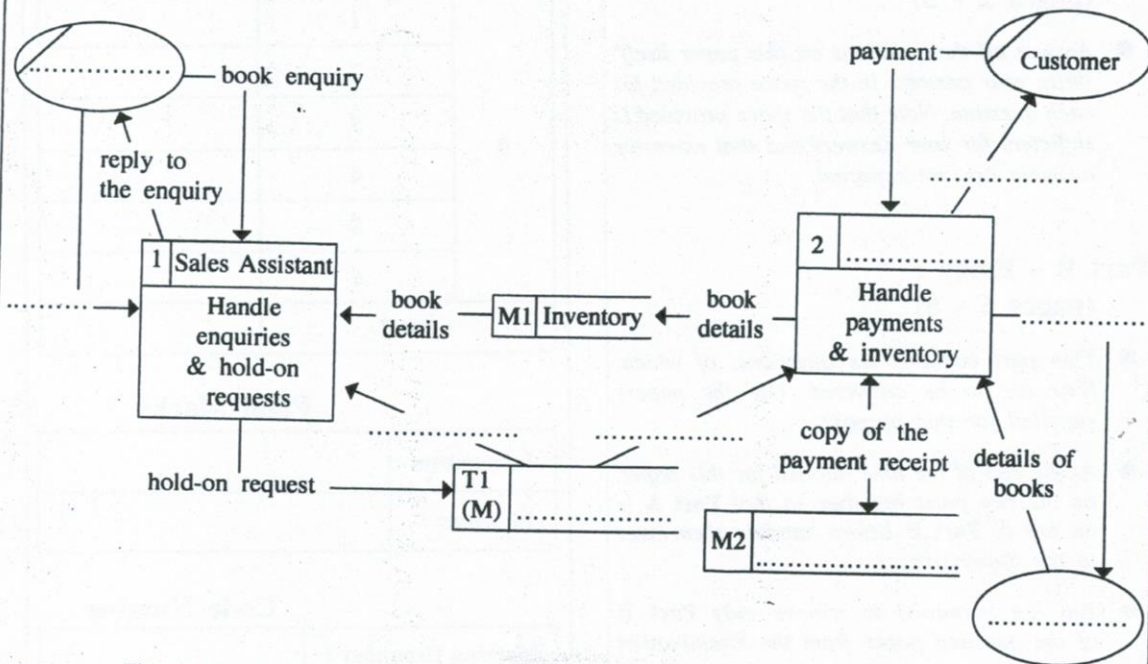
...............

book enquiry

reply to the enquiry

payment

Customer

...............

1 Sales Assistant

Handle enquiries & hold-on requests

...............

book details

M1 Inventory

book details

2 ...............

Handle payments & inventory

...............

...............

...............

copy of the payment receipt

details of books

hold-on request

T1 (M) ...............

M2 ...............

...............